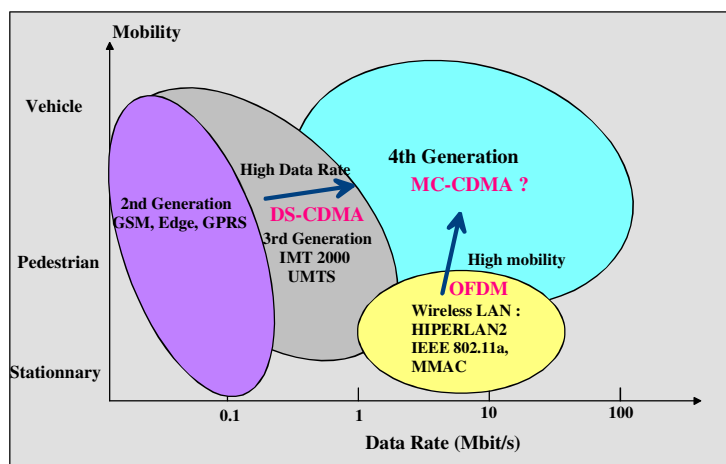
Mobility

Vehicle

Pedestrian

Stationnary

2nd Generation GSM, Edge, GPRS

High Data Rate

DS-CDMA

3rd Generation IMT 2000 UMTS

4th Generation

MC-CDMA ?

High mobility

OFDM

Wireless LAN : HIPERLAN2 IEEE 802.11a, MMAC

0.1

1

10

100

Data Rate (Mbit/s)